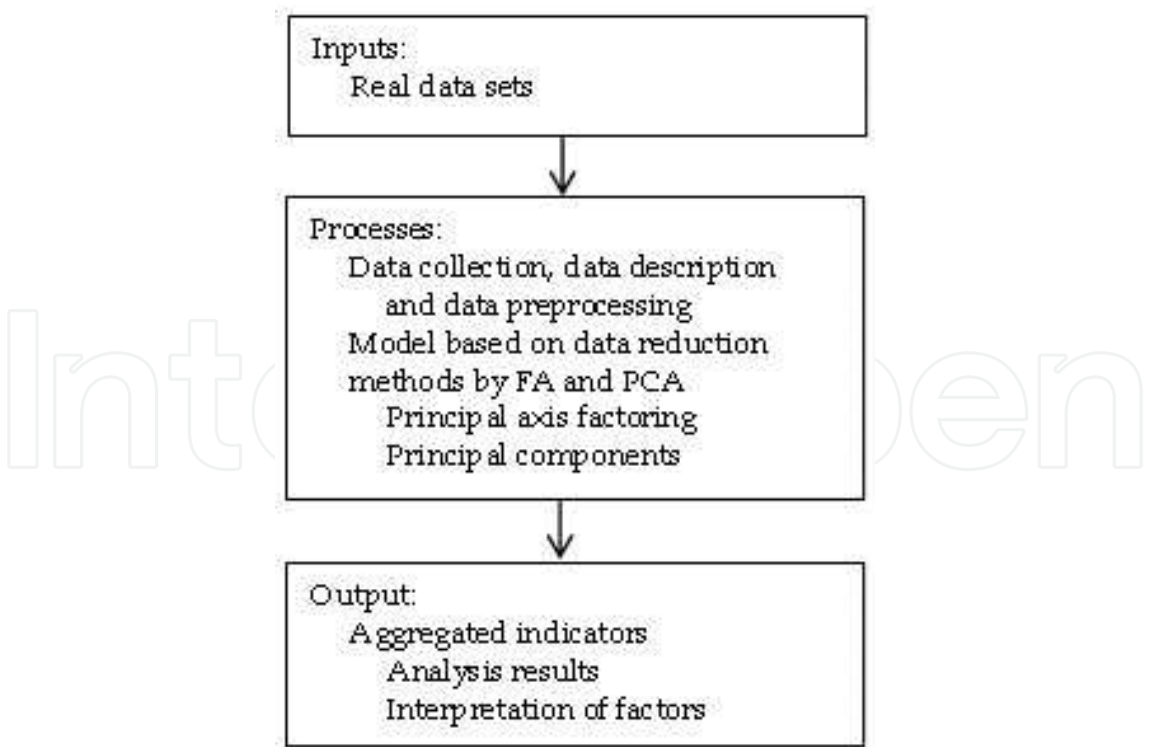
Inputs:
Real data sets

Processes:
Data collection, data description and data preprocessing
Model based on data reduction methods by FA and PCA
Principal axis factoring
Principal components

Output:
Aggregated indicators
Analysis results
Interpretation of factors

IntechOpen